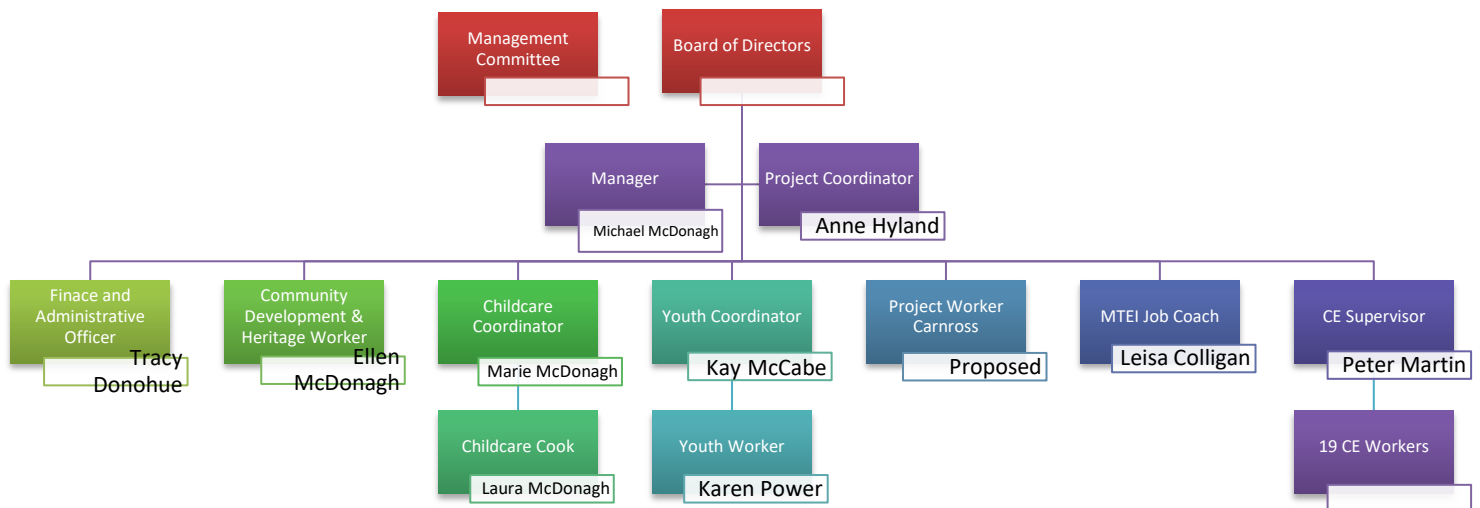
Management Committee

Board of Directors

Manager
Michael McDonagh

Project Coordinator
Anne Hyland

Finace and Administrative Officer
Tracy Donohue

Community Development & Heritage Worker
Ellen McDonagh

Childcare Coordinator
Marie McDonagh

Childcare Cook
Laura McDonagh

Youth Coordinator
Kay McCabe

Youth Worker
Karen Power

Project Worker Carnross
Proposed

MTEI Job Coach
Leisa Colligan

CE Supervisor
Peter Martin

19 CE Workers